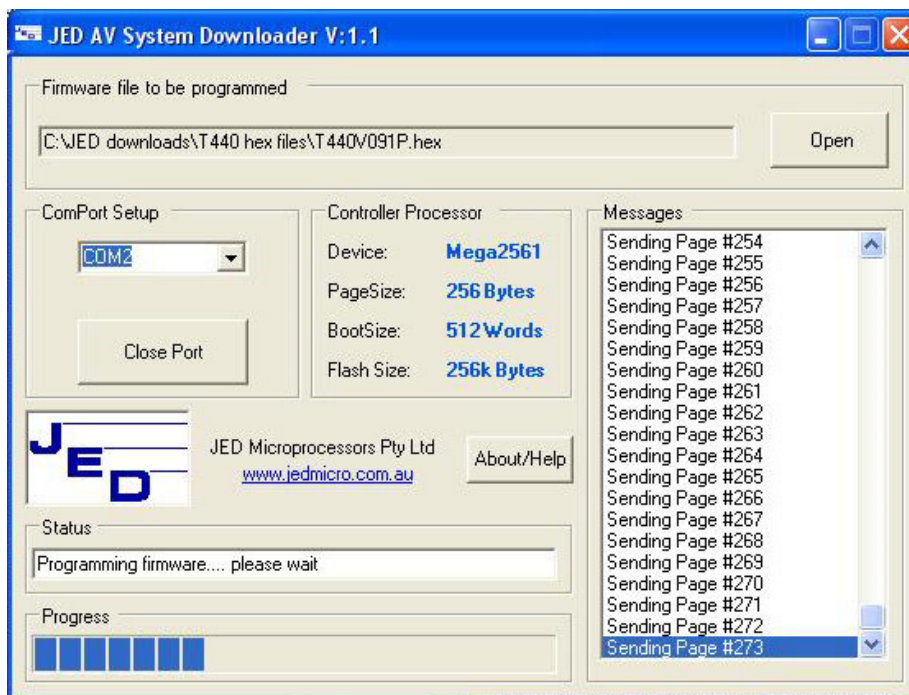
JED AV System Downloader V:1.1

Firmware file to be programmed

C:\JED downloads\T440 hex files\T440V091P.hex

Open

ComPort Setup

COM2

Close Port

Controller Processor

Device: Mega2561

PageSize: 256 Bytes

BootSize: 512 Words

Flash Size: 256k Bytes

Messages

Sending Page #254
Sending Page #255
Sending Page #256
Sending Page #257
Sending Page #258
Sending Page #259
Sending Page #260
Sending Page #261
Sending Page #262
Sending Page #263
Sending Page #264
Sending Page #265
Sending Page #266
Sending Page #267
Sending Page #268
Sending Page #269
Sending Page #270
Sending Page #271
Sending Page #272
Sending Page #273

JED

JED Microprocessors Pty Ltd
www.jedmicro.com.au

About/Help

Status

Programming firmware.... please wait

Progress